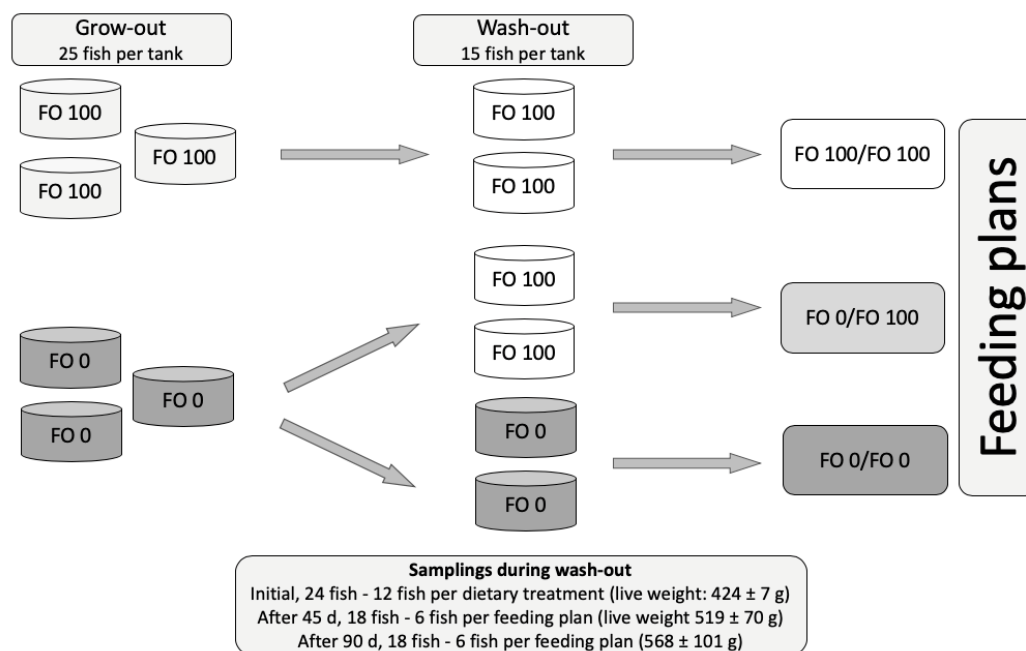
Grow-out
25 fish per tank

Wash-out
15 fish per tank

FO 100
FO 100
FO 100

FO 100
FO 100

FO 100/FO 100

FO 100
FO 100

FO 0/FO 100

FO 0
FO 0
FO 0

FO 0
FO 0

FO 0/FO 0

Feeding plans

Samplings during wash-out
Initial, 24 fish - 12 fish per dietary treatment (live weight: 424 ± 7 g)
After 45 d, 18 fish - 6 fish per feeding plan (live weight 519 ± 70 g)
After 90 d, 18 fish - 6 fish per feeding plan (568 ± 101 g)